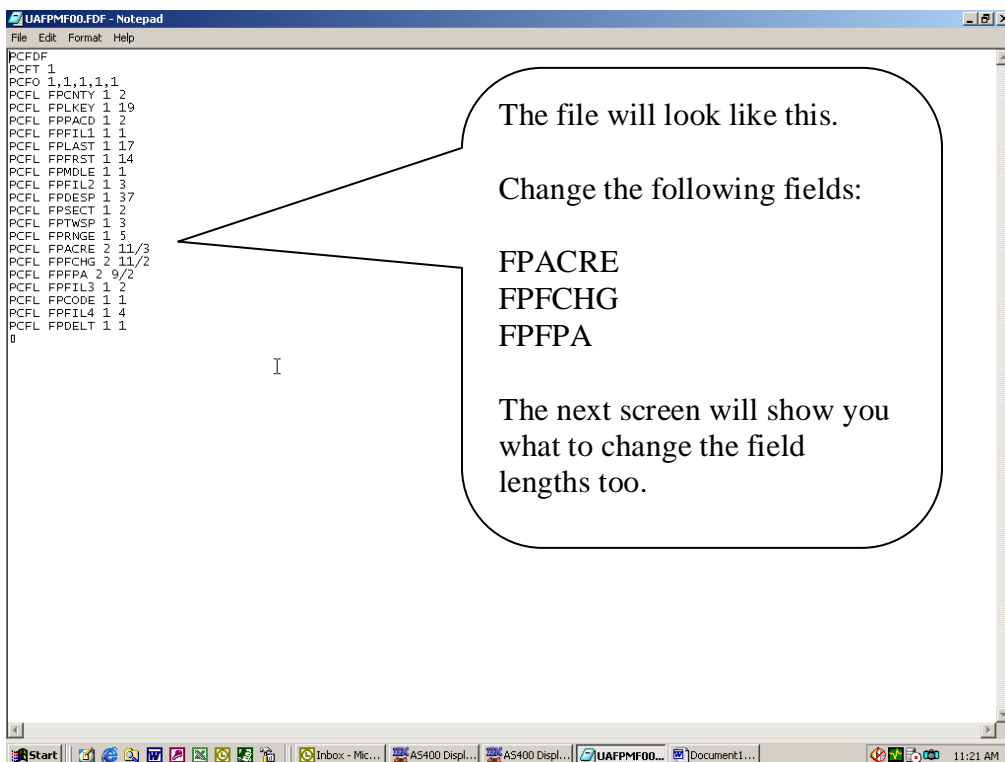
UAFPMF00.FDF - Notepad
File Edit Format Help

PCFDF
PCFT 1
PCFO 1,1,1,1,1
PCFL FPCNTY 1 2
PCFL FPLKEY 1 19
PCFL FPPACD 1 2
PCFL FPFIL1 1 1
PCFL FPLAST 1 17
PCFL FPFRST 1 14
PCFL FPMDLE 1 1
PCFL FPFIL2 1 3
PCFL FPDESP 1 37
PCFL FPSECT 1 2
PCFL FPTWSP 1 3
PCFL FPRNGE 1 5
PCFL FPACRE 2 11/3
PCFL FPFCHG 2 11/2
PCFL FPFPA 2 9/2
PCFL FPFIL3 1 2
PCFL FPCODE 1 1
PCFL FPFIL4 1 4
PCFL FPDELT 1 1

The file will look like this.

Change the following fields:

FPACRE
FPFCHG
FPFPA

The next screen will show you what to change the field lengths too.

Start | Inbox - Mic... | AS400 Displ... | AS400 Displ... | UAFPMF00... | Document1... | 11:21 AM